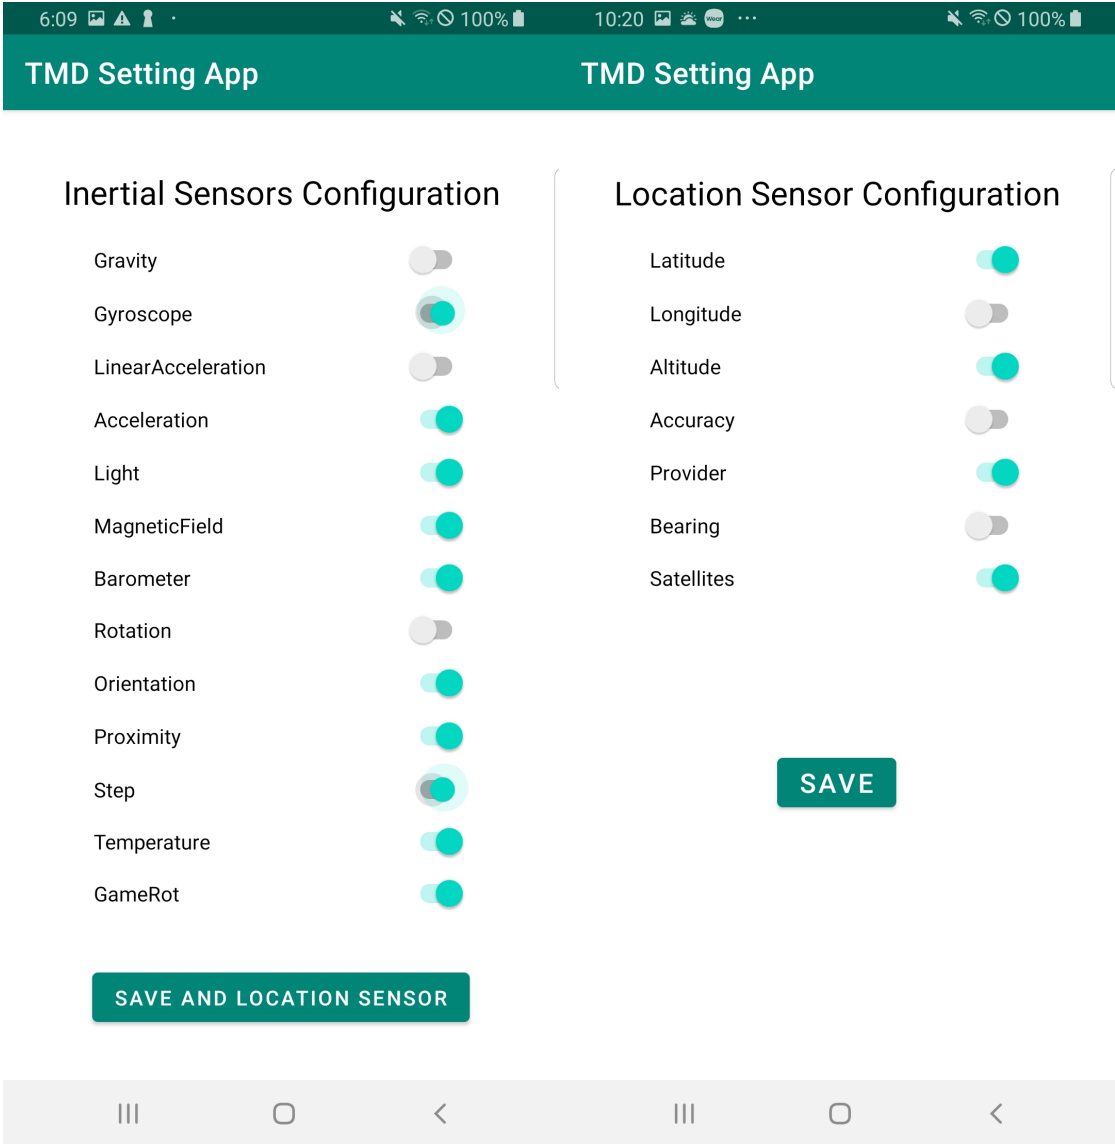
6:09 100%

TMD Setting App

Inertial Sensors Configuration

Gravity

Gyroscope

LinearAcceleration

Acceleration

Light

MagneticField

Barometer

Rotation

Orientation

Proximity

Step

Temperature

GameRot

SAVE AND LOCATION SENSOR

10:20 ··· 100%

TMD Setting App

Location Sensor Configuration

Latitude

Longitude

Altitude

Accuracy

Provider

Bearing

Satellites

SAVE